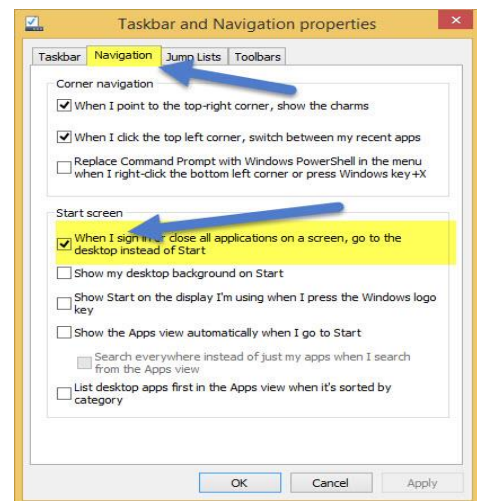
Taskbar and Navigation properties

Taskbar | Navigation | Jump Lists | Toolbars

Corner navigation

When I point to the top-right corner, show the charms

When I click the top left corner, switch between my recent apps

Replace Command Prompt with Windows PowerShell in the menu when I right-click the bottom left corner or press Windows key+X

Start screen

When I sign in or close all applications on a screen, go to the desktop instead of Start

Show my desktop background on Start

Show Start on the display I'm using when I press the Windows logo key

Show the Apps view automatically when I go to Start

Search everywhere instead of just my apps when I search from the Apps view

List desktop apps first in the Apps view when it's sorted by category

OK | Cancel | Apply